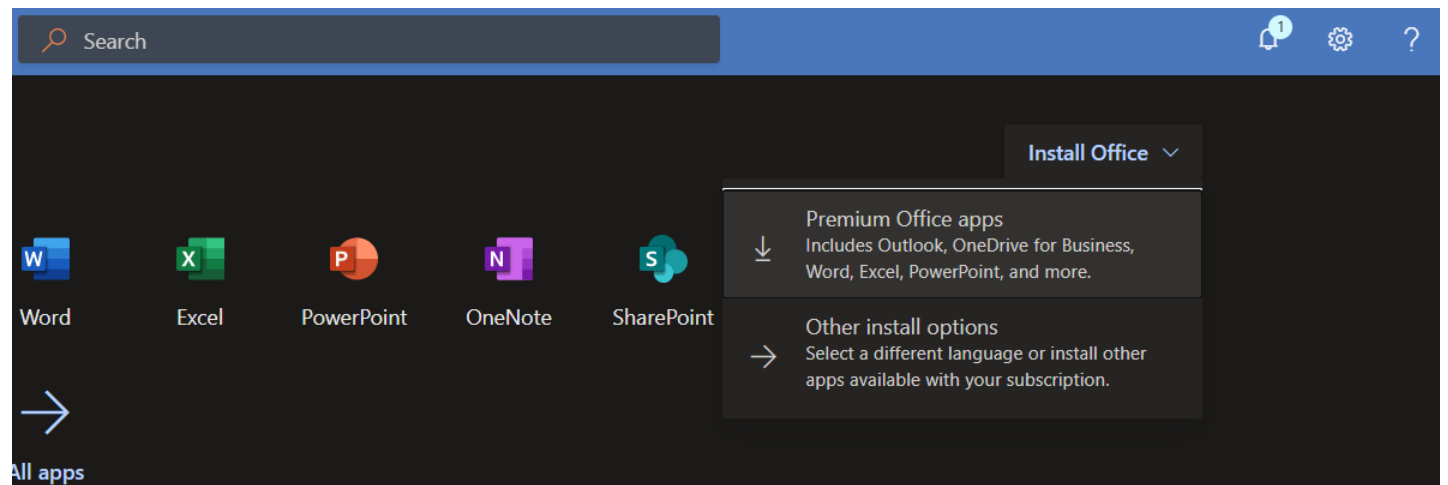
Search

1

?

Install Office

Premium Office apps
Includes Outlook, OneDrive for Business, Word, Excel, PowerPoint, and more.

Other install options
Select a different language or install other apps available with your subscription.

W
Word

X
Excel

P
PowerPoint

N
OneNote

S
SharePoint

All apps